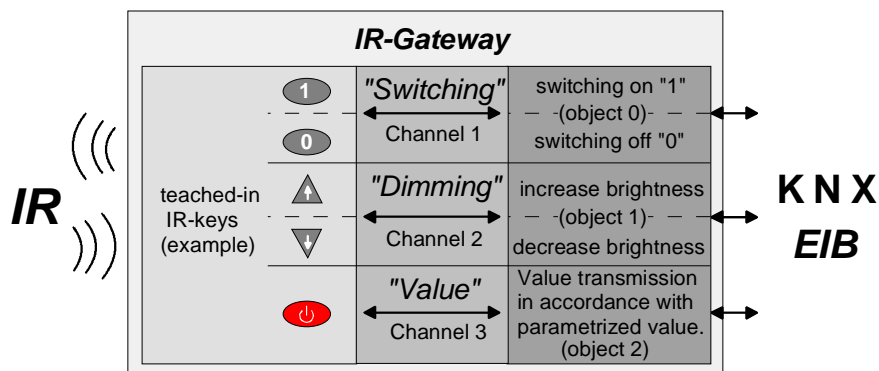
IR-Gateway

IR

teached-in IR-keys (example)

1

0

"Switching"
Channel 1

switching on "1"
(object 0)
switching off "0"

"Dimming"
Channel 2

increase brightness
(object 1)
decrease brightness

"Value"
Channel 3

Value transmission in accordance with parametrized value.
(object 2)

K N X
EIB